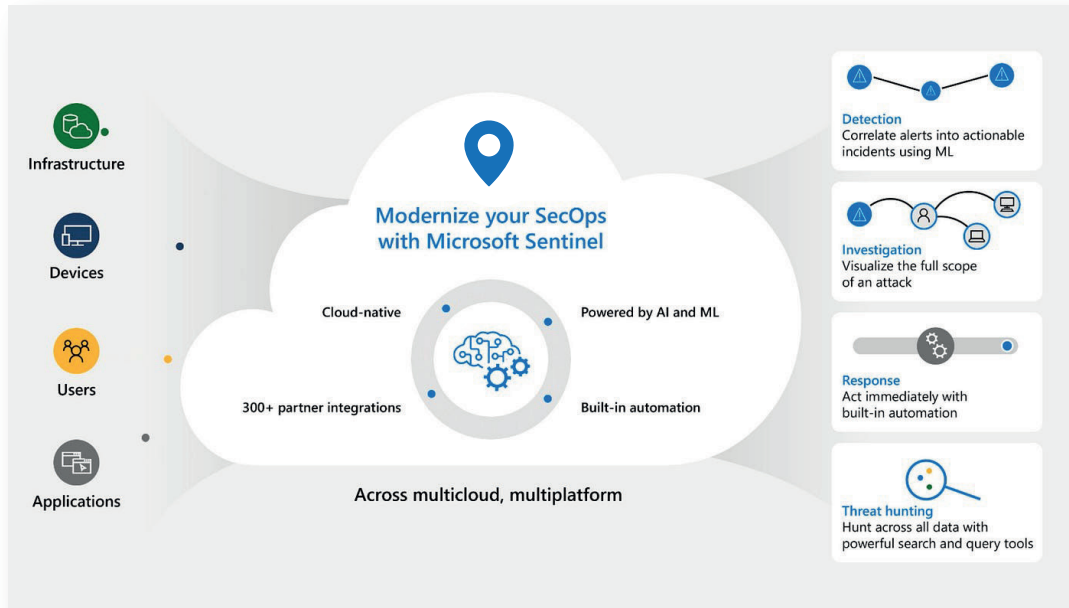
Infrastructure

Devices

Users

Applications

Modernize your SecOps with Microsoft Sentinel

Cloud-native

Powered by AI and ML

300+ partner integrations

Built-in automation

Across multicloud, multiplatform

Detection
Correlate alerts into actionable incidents using ML

Investigation
Visualize the full scope of an attack

Response
Act immediately with built-in automation

Threat hunting
Hunt across all data with powerful search and query tools